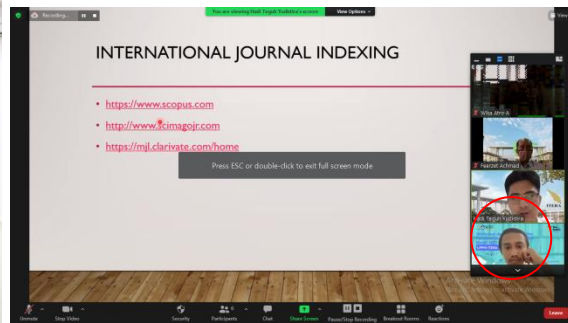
Recording...

You are viewing Hadi Teguh Yudistira's screen

View Options

INTERNATIONAL JOURNAL INDEXING

• https://www.scopus.com

• http://www.scimagojr.com

• https://mjl.clarivate.com/home

Press ESC or double-click to exit full screen mode

Wike Atro A

Fauzan Achmad

Hadi Teguh Yudistira

ITERA

Unmute

Stop Video

Security

Participants

Chat

Share Screen

Pause/Stop Recording

Breakout Rooms

Reactions

Leave